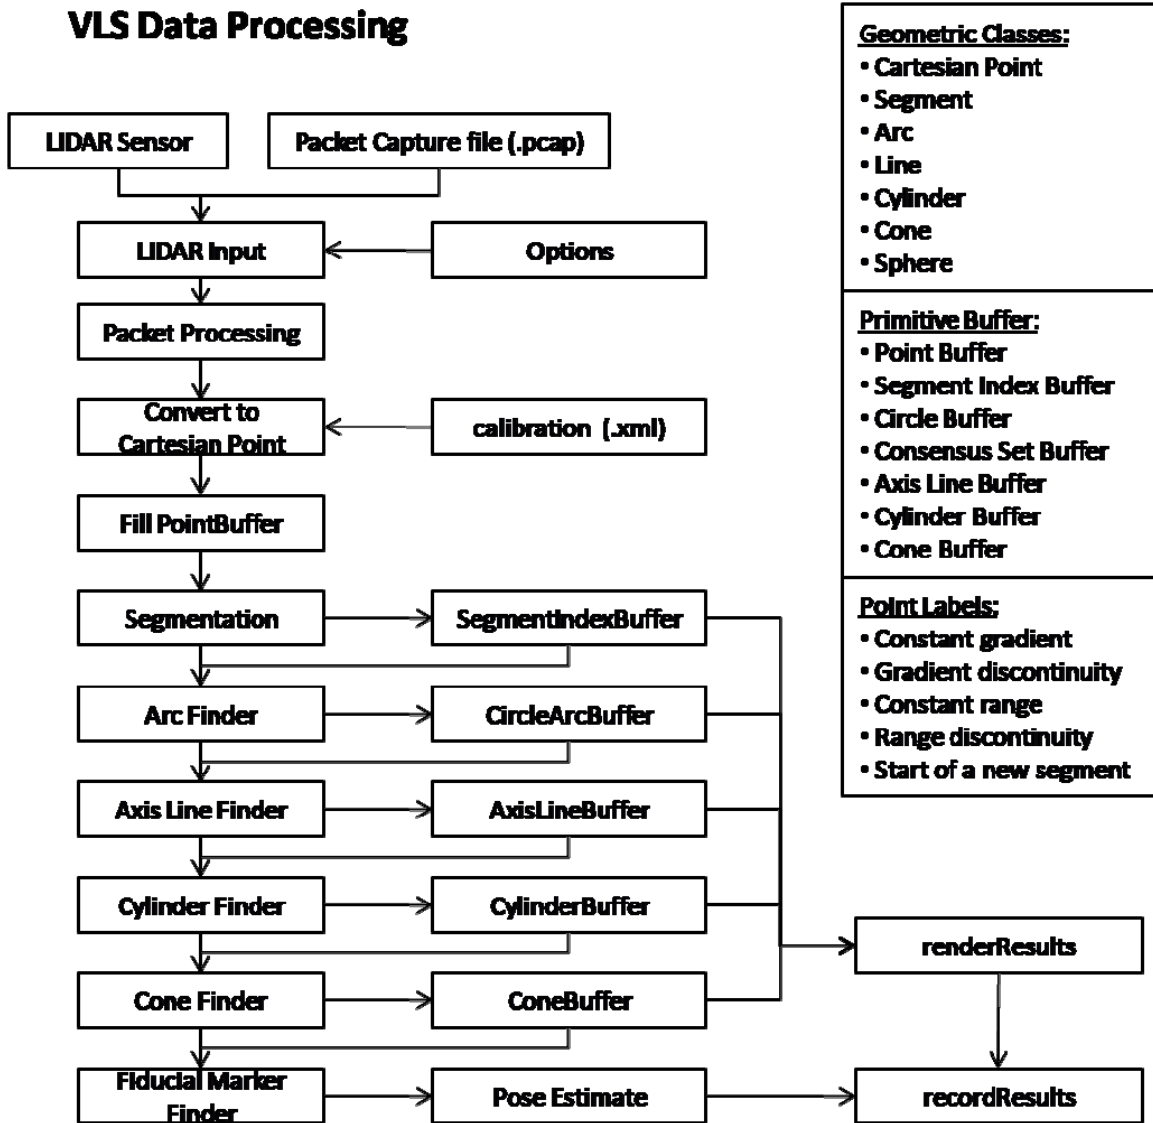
VLS Data Processing

Geometric Classes:
• Cartesian Point
• Segment
• Arc
• Line
• Cylinder
• Cone
• Sphere

Primitive Buffer:
• Point Buffer
• Segment Index Buffer
• Circle Buffer
• Consensus Set Buffer
• Axis Line Buffer
• Cylinder Buffer
• Cone Buffer

Point Labels:
• Constant gradient
• Gradient discontinuity
• Constant range
• Range discontinuity
• Start of a new segment

LIDAR Sensor

Packet Capture file (.pcap)

LIDAR Input

Options

Packet Processing

Convert to Cartesian Point

calibration (.xml)

Fill PointBuffer

Segmentation

SegmentIndexBuffer

Arc Finder

CircleArcBuffer

Axis Line Finder

AxisLineBuffer

Cylinder Finder

CylinderBuffer

renderResults

Cone Finder

ConeBuffer

Fiducial Marker Finder

Pose Estimate

recordResults